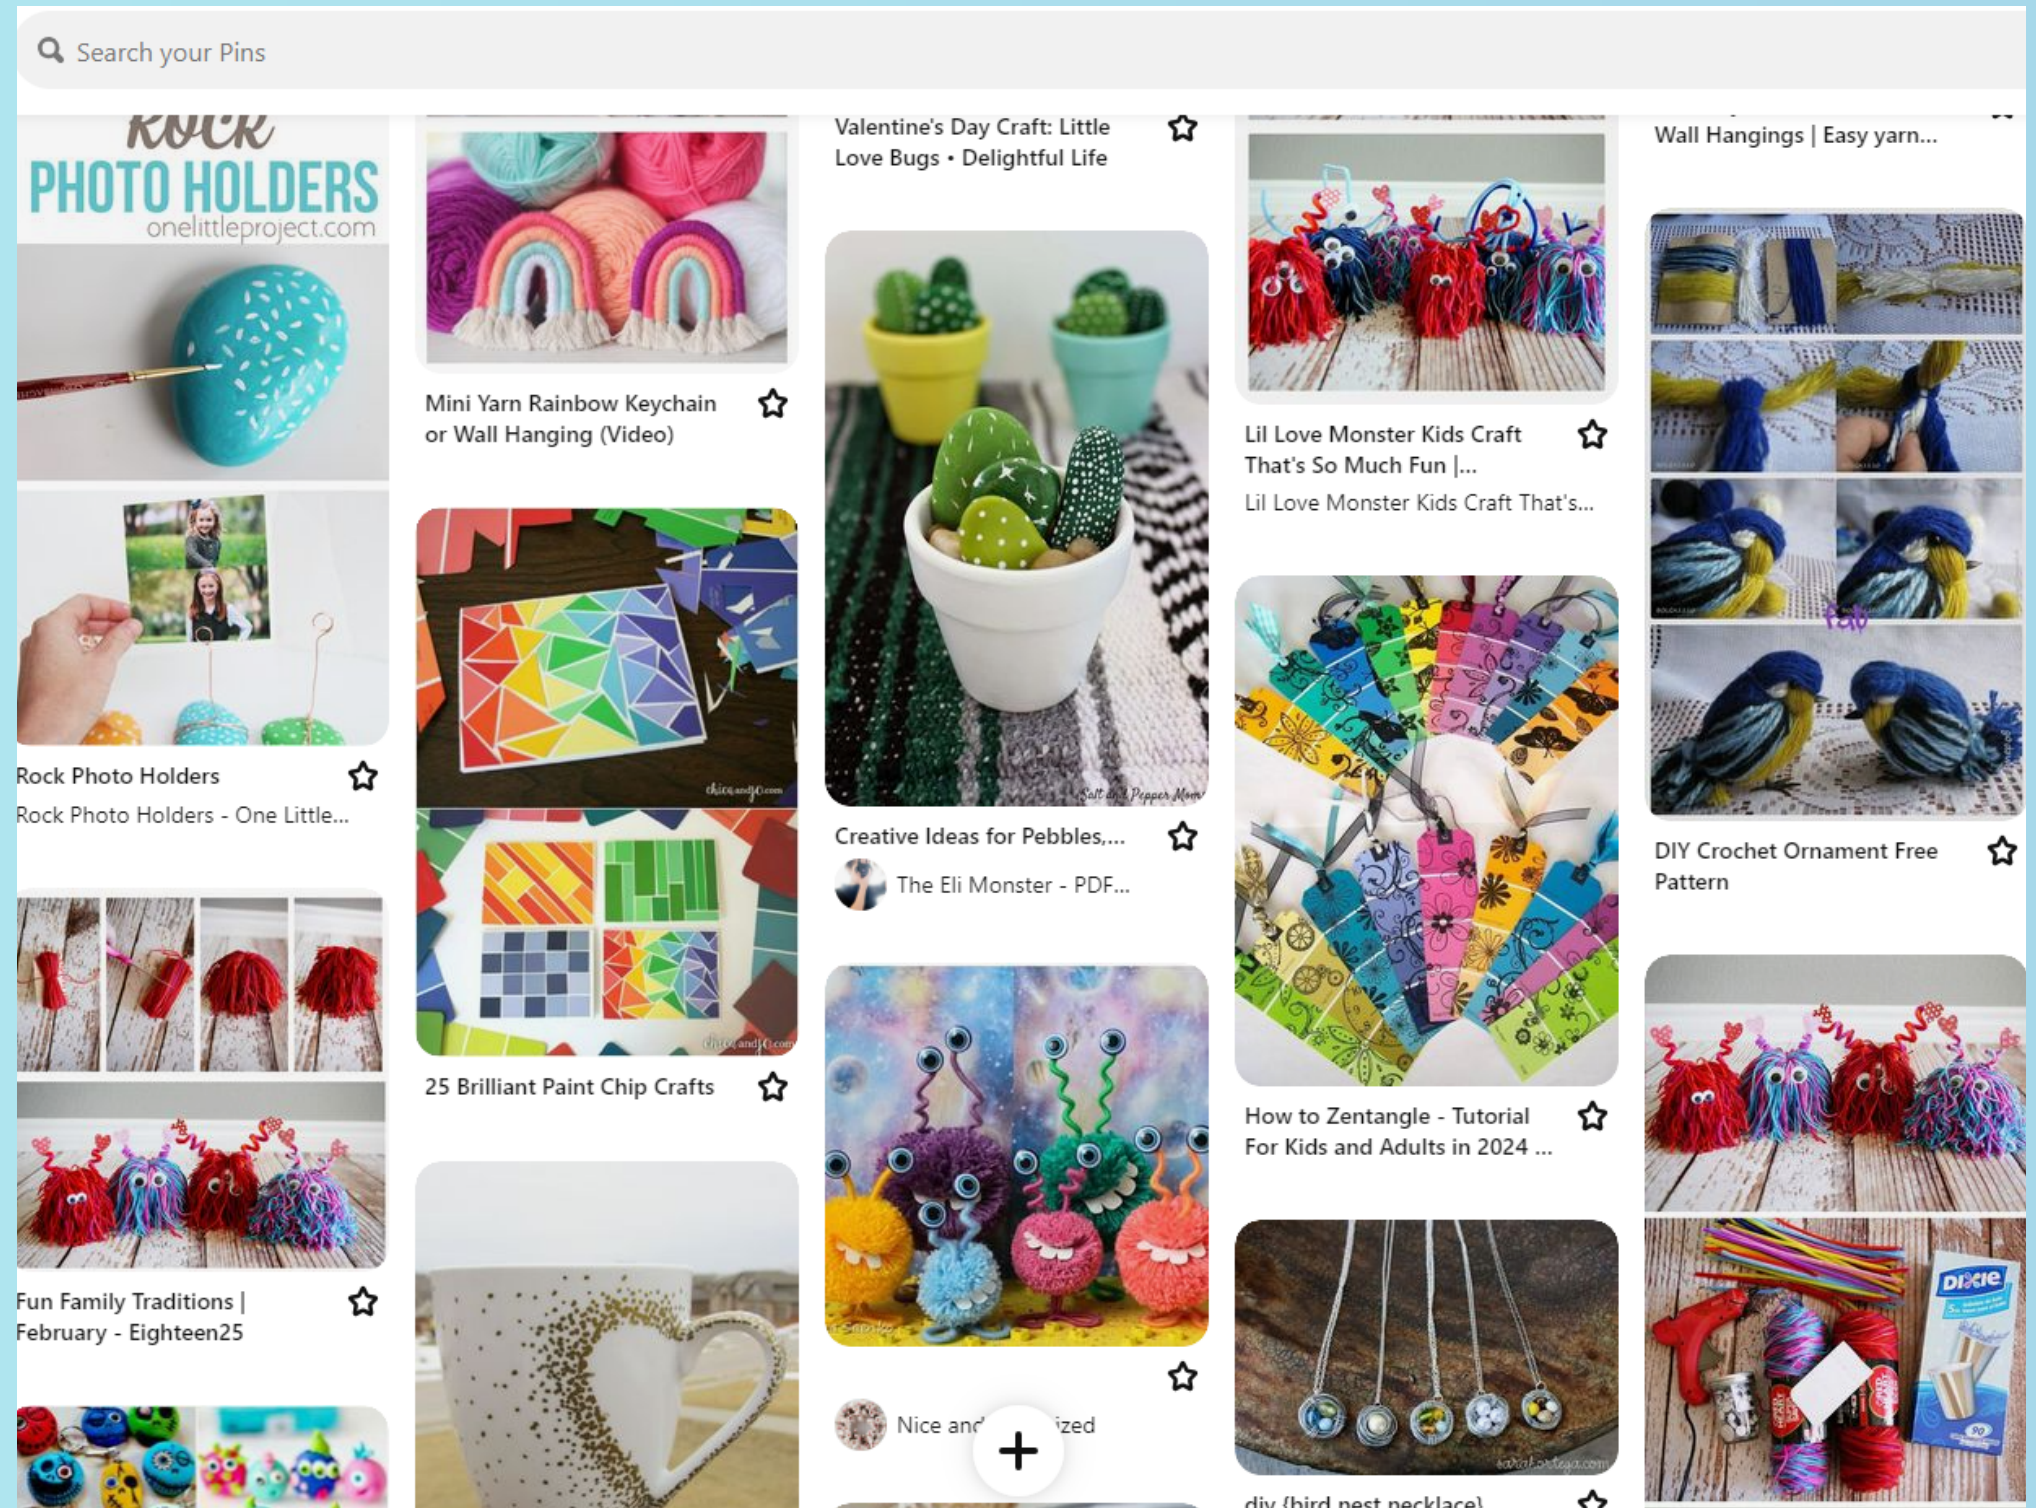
Search your Pins

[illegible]
PHOTO HOLDERS
onelittleproject.com

Rock Photo Holders
Rock Photo Holders - One Little...

Fun Family Traditions | February - Eighteen25

Mini Yarn Rainbow Keychain or Wall Hanging (Video)

chicandjo.com

chicandjo.com

25 Brilliant Paint Chip Crafts

Valentine's Day Craft: Little Love Bugs • Delightful Life

Salt and Pepper Mom

Creative Ideas for Pebbles,...
The Eli Monster - PDF...

Nice and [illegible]ized

+

Lil Love Monster Kids Craft That's So Much Fun |...
Lil Love Monster Kids Craft That's...

How to Zentangle - Tutorial For Kids and Adults in 2024 ...

sarahortega.com

diy {bird nest necklace}

Wall Hangings | Easy yarn...

DIY Crochet Ornament Free Pattern

Dixie